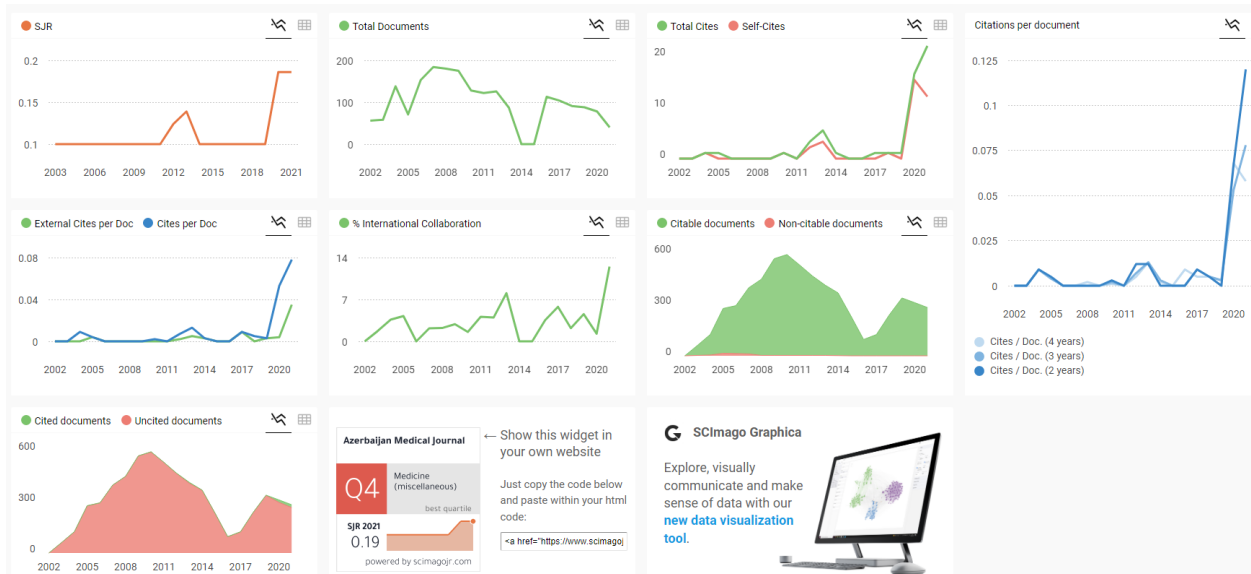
SJR

0.2
0.15
0.1

2003 2006 2009 2012 2015 2018 2021

Total Documents

200
100
0

2002 2005 2008 2011 2014 2017 2020

Total Cites Self-Cites

20
10
0

2002 2005 2008 2011 2014 2017 2020

Citations per document

0.125
0.1
0.075
0.05
0.025
0

2002 2005 2008 2011 2014 2017 2020

Cites / Doc. (4 years)
Cites / Doc. (3 years)
Cites / Doc. (2 years)

External Cites per Doc Cites per Doc

0.08
0.04
0

2002 2005 2008 2011 2014 2017 2020

% International Collaboration

14
7
0

2002 2005 2008 2011 2014 2017 2020

Citable documents Non-citable documents

600
300
0

2002 2005 2008 2011 2014 2017 2020

Cited documents Uncited documents

600
300
0

2002 2005 2008 2011 2014 2017 2020

Azerbaijan Medical Journal

Q4

Medicine (miscellaneous)

best quartile

SJR 2021
0.19

powered by scimagojr.com

← Show this widget in your own website

Just copy the code below and paste within your html code:

<a href="https://www.scimagoj

SCImago Graphica

Explore, visually communicate and make sense of data with our new data visualization tool.